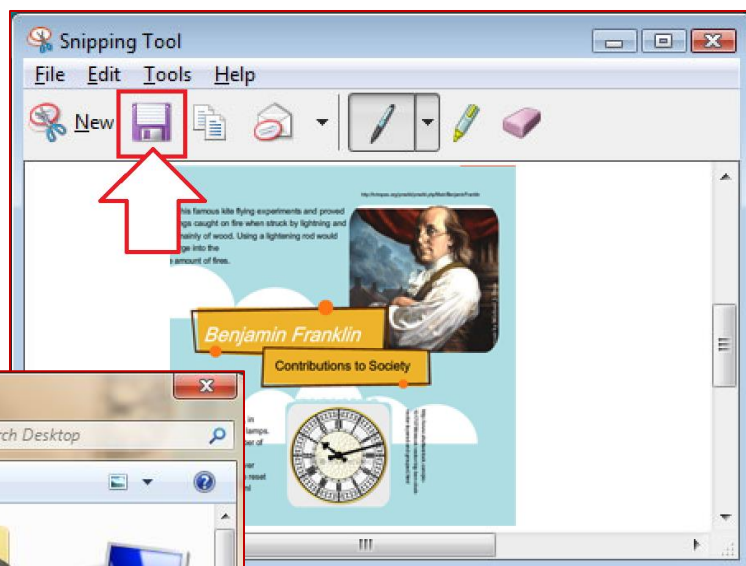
Snipping Tool

File Edit Tools Help

New

http://simple.wikipedia.org/wiki/Benjamin_Franklin

his famous kite flying experiments and proved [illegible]gs caught on fire when struck by lightning and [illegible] mainly of wood. Using a lightening rod would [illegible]ge into the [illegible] amount of fires.

Benjamin Franklin

Contributions to Society

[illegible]rch Desktop